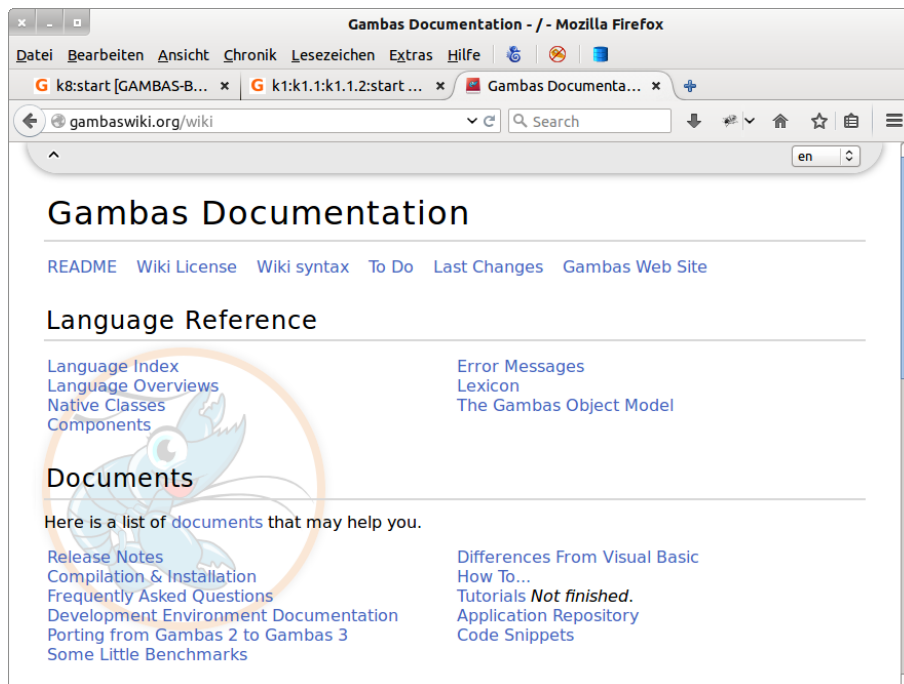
Gambas Documentation - / - Mozilla Firefox

Datei Bearbeiten Ansicht Chronik Lesezeichen Extras Hilfe

k8:start [GAMBAS-B... ×
k1:k1.1:k1.1.2:start ... ×
Gambas Documenta... ×

gambaswiki.org/wiki
Search

en

Gambas Documentation

README Wiki License Wiki syntax To Do Last Changes Gambas Web Site

Language Reference

Language Index
Language Overviews
Native Classes
Components

Error Messages
Lexicon
The Gambas Object Model

Documents

Here is a list of documents that may help you.

Release Notes
Compilation & Installation
Frequently Asked Questions
Development Environment Documentation
Porting from Gambas 2 to Gambas 3
Some Little Benchmarks

Differences From Visual Basic
How To...
Tutorials Not finished.
Application Repository
Code Snippets